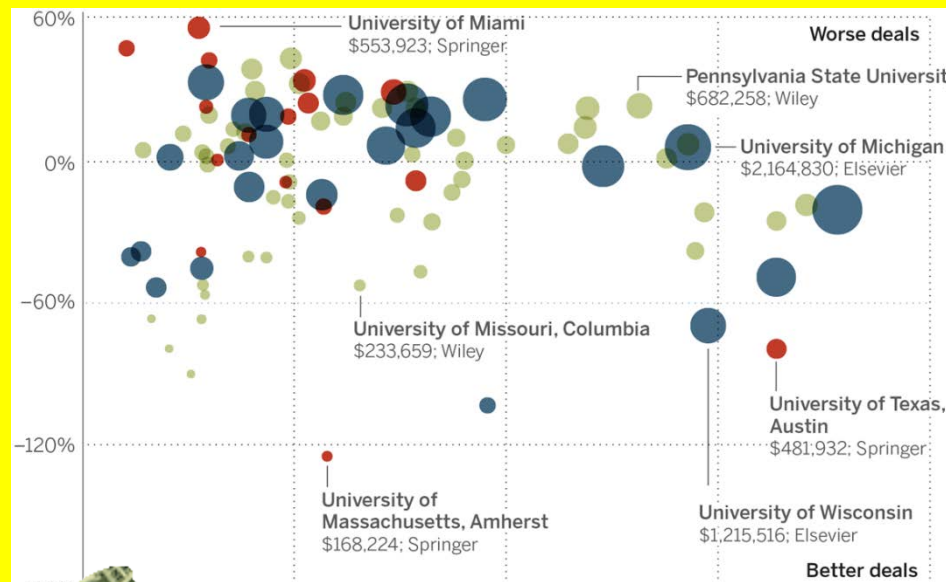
60%

0%

−60%

−120%

University of Miami
$553,923; Springer

Worse deals

Pennsylvania State Universit
$682,258; Wiley

University of Michigan
$2,164,830; Elsevier

University of Missouri, Columbia
$233,659; Wiley

University of Texas, Austin
$481,932; Springer

University of Massachusetts, Amherst
$168,224; Springer

University of Wisconsin
$1,215,516; Elsevier

Better deals